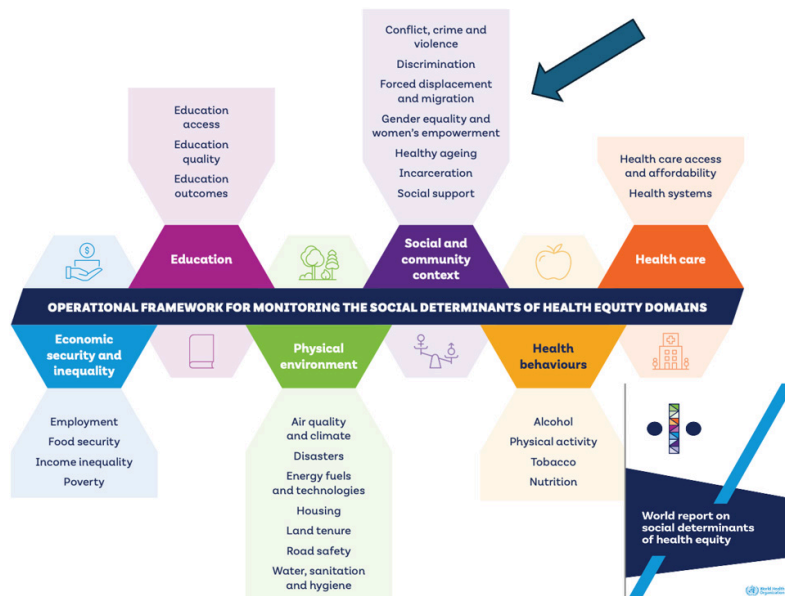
Conflict, crime and violence
Discrimination
Forced displacement and migration
Gender equality and women's empowerment
Healthy ageing
Incarceration
Social support

Education access
Education quality
Education outcomes

Health care access and affordability
Health systems

Education

Social and community context

Health care

OPERATIONAL FRAMEWORK FOR MONITORING THE SOCIAL DETERMINANTS OF HEALTH EQUITY DOMAINS

Economic security and inequality

Physical environment

Health behaviours

Employment
Food security
Income inequality
Poverty

Air quality and climate
Disasters
Energy fuels and technologies
Housing
Land tenure
Road safety
Water, sanitation and hygiene

Alcohol
Physical activity
Tobacco
Nutrition

World report on social determinants of health equity

World Health Organization